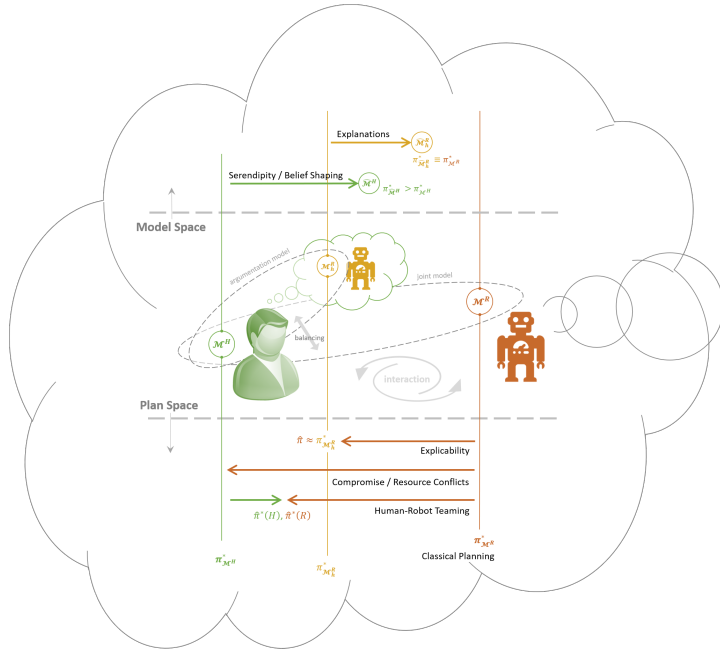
Explanations

$\widehat{\mathcal{M}}_h^R$

$\pi^*_{\widehat{\mathcal{M}}_h^R} \equiv \pi^*_{\mathcal{M}^R}$

Serendipity / Belief Shaping

$\widehat{\mathcal{M}}^H$

$\pi^*_{\widehat{\mathcal{M}}^H} > \pi^*_{\mathcal{M}^H}$

Model Space

argumentation model

$\mathcal{M}_h^R$

joint model

$\mathcal{M}^R$

$\mathcal{M}^H$

balancing

interaction

Plan Space

$\hat{\pi} \approx \pi^*_{\mathcal{M}_h^R}$

Explicability

Compromise / Resource Conflicts

Human-Robot Teaming

$\hat{\pi}^*(H), \hat{\pi}^*(R)$

$\pi^*_{\mathcal{M}^H}$

$\pi^*_{\mathcal{M}_h^R}$

$\pi^*_{\mathcal{M}^R}$

Classical Planning